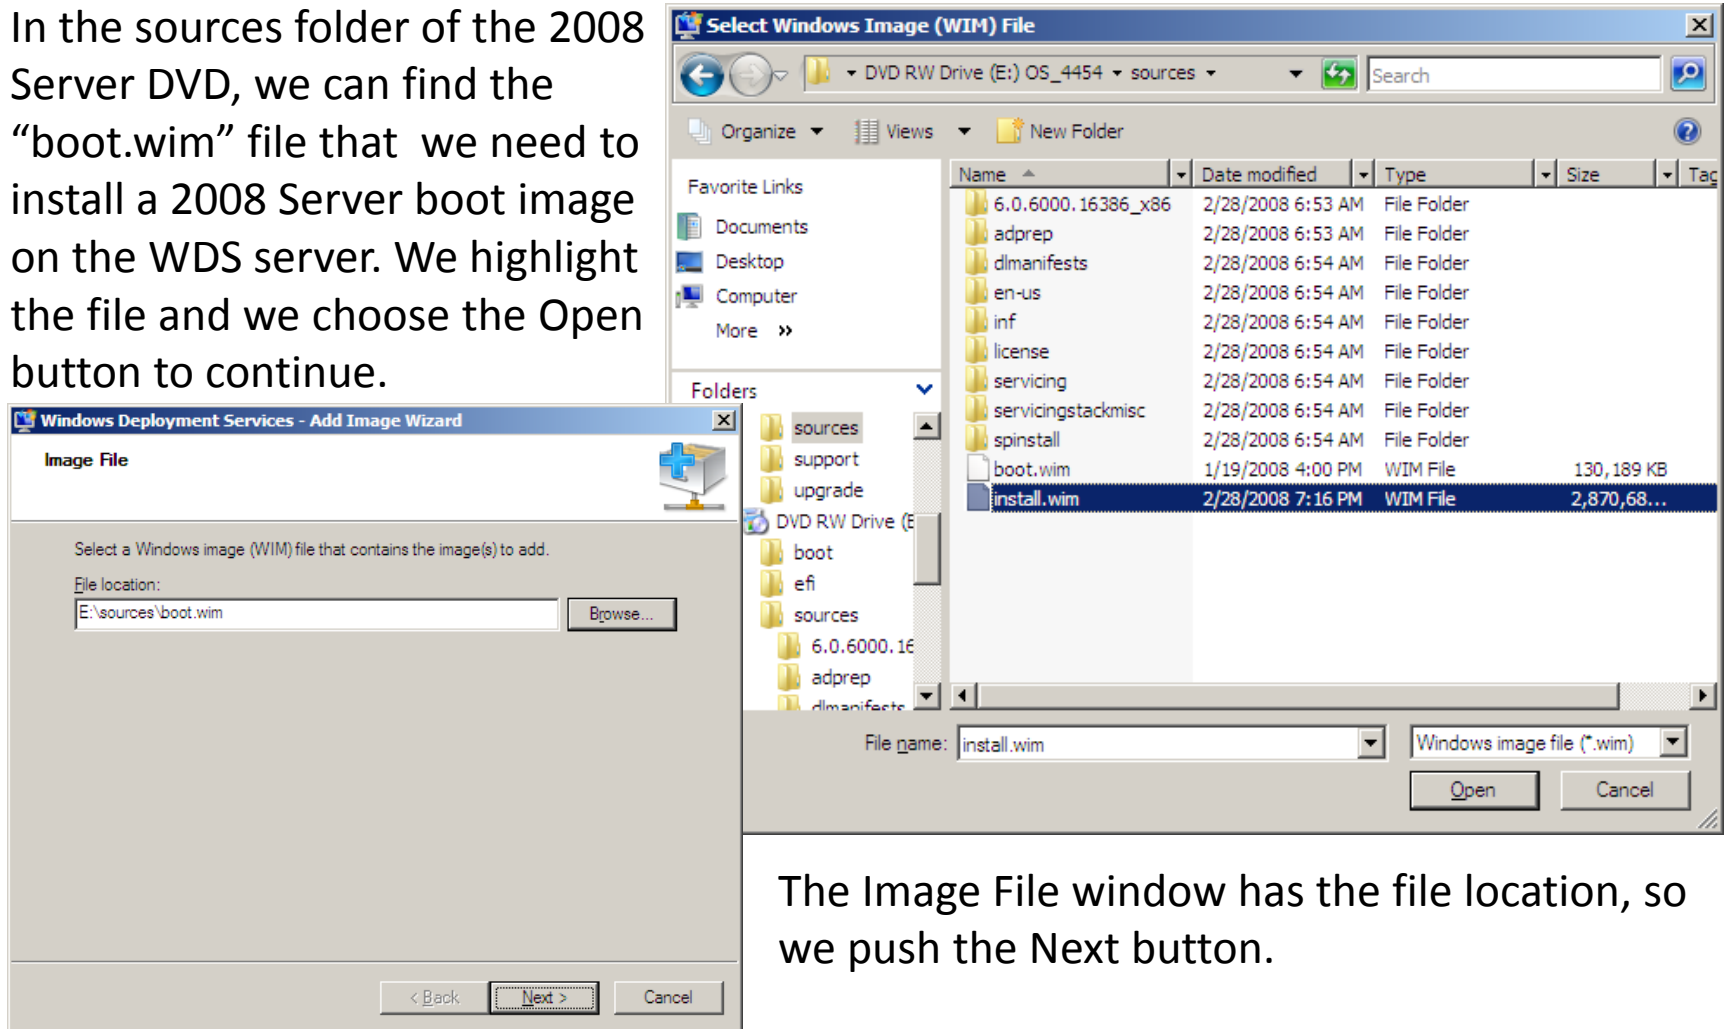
In the sources folder of the 2008 Server DVD, we can find the “boot.wim” file that we need to install a 2008 Server boot image on the WDS server. We highlight the file and we choose the Open button to continue.

Select Windows Image (WIM) File

DVD RW Drive (E:) OS_4454 ▸ sources ▸

Search

Organize Views New Folder

Favorite Links
Documents
Desktop
Computer
More »

Folders
sources
support
upgrade
DVD RW Drive (E
boot
efi
sources
6.0.6000.16
adprep
dlmanifests

| Name | Date modified | Type | Size | Tag |
|---|---|---|---|---|
| 6.0.6000.16386_x86 | 2/28/2008 6:53 AM | File Folder | | |
| adprep | 2/28/2008 6:53 AM | File Folder | | |
| dlmanifests | 2/28/2008 6:54 AM | File Folder | | |
| en-us | 2/28/2008 6:54 AM | File Folder | | |
| inf | 2/28/2008 6:54 AM | File Folder | | |
| license | 2/28/2008 6:54 AM | File Folder | | |
| servicing | 2/28/2008 6:54 AM | File Folder | | |
| servicingstackmisc | 2/28/2008 6:54 AM | File Folder | | |
| spinstall | 2/28/2008 6:54 AM | File Folder | | |
| boot.wim | 1/19/2008 4:00 PM | WIM File | 130,189 KB | |
| install.wim | 2/28/2008 7:16 PM | WIM File | 2,870,68... | |

File name: install.wim
Windows image file (*.wim)
Open Cancel

Windows Deployment Services - Add Image Wizard

Image File

Select a Windows image (WIM) file that contains the image(s) to add.

File location:
E:\sources\boot.wim
Browse...

< Back Next > Cancel

The Image File window has the file location, so we push the Next button.